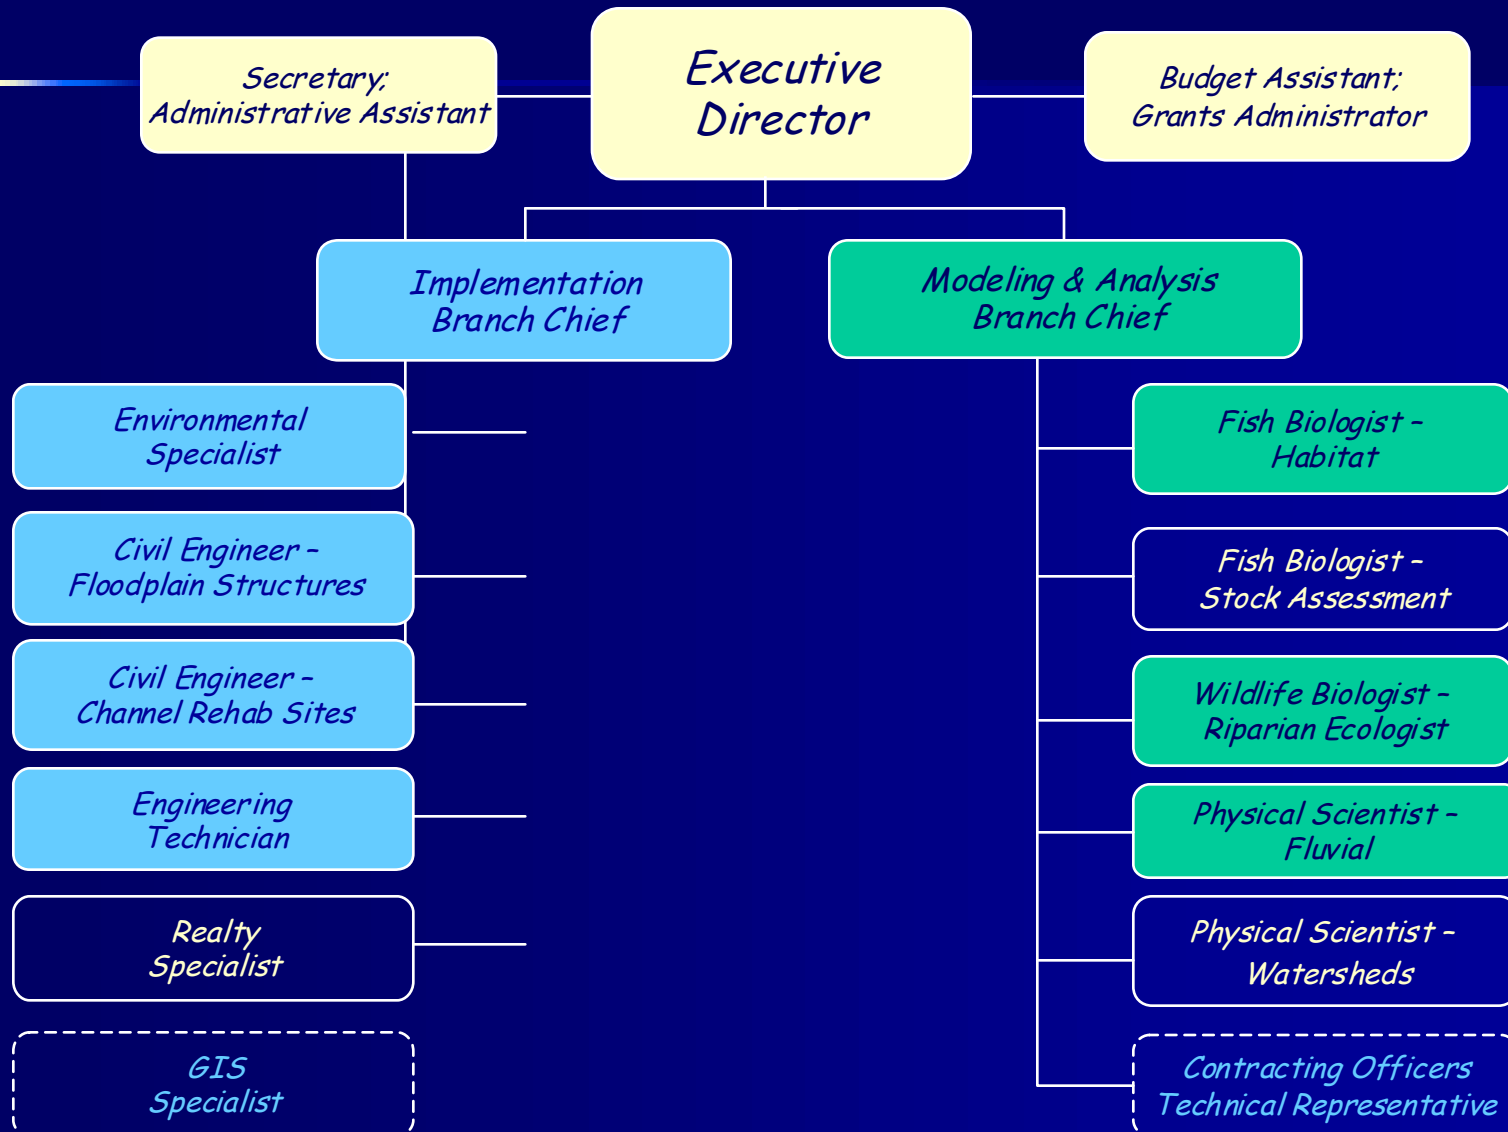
Secretary; Administrative Assistant

Executive Director

Budget Assistant; Grants Administrator

Implementation Branch Chief

Modeling & Analysis Branch Chief

Environmental Specialist

Civil Engineer – Floodplain Structures

Civil Engineer – Channel Rehab Sites

Engineering Technician

Realty Specialist

GIS Specialist

Fish Biologist – Habitat

Fish Biologist – Stock Assessment

Wildlife Biologist – Riparian Ecologist

Physical Scientist – Fluvial

Physical Scientist – Watersheds

Contracting Officers Technical Representative